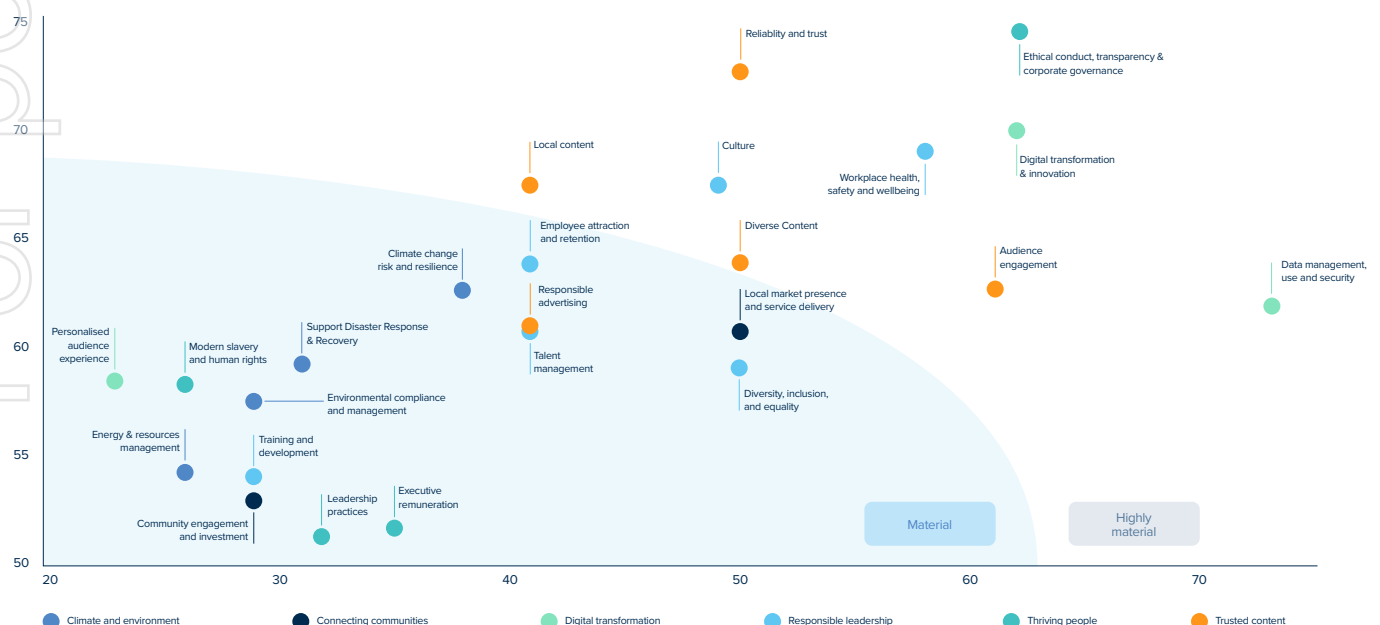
75

70

65

60

55

50

20 30 40 50 60 70

Reliablity and trust

Ethical conduct, transparency & corporate governance

Local content

Culture

Workplace health, safety and wellbeing

Digital transformation & innovation

Employee attraction and retention

Diverse Content

Climate change risk and resilience

Audience engagement

Data management, use and security

Responsible advertising

Local market presence and service delivery

Personalised audience experience

Modern slavery and human rights

Support Disaster Response & Recovery

Talent management

Environmental compliance and management

Diversity, inclusion, and equality

Energy & resources management

Training and development

Leadership practices

Executive remuneration

Community engagement and investment

Material

Highly material

Climate and environment

Connecting communities

Digital transformation

Responsible leadership

Thriving people

Trusted content